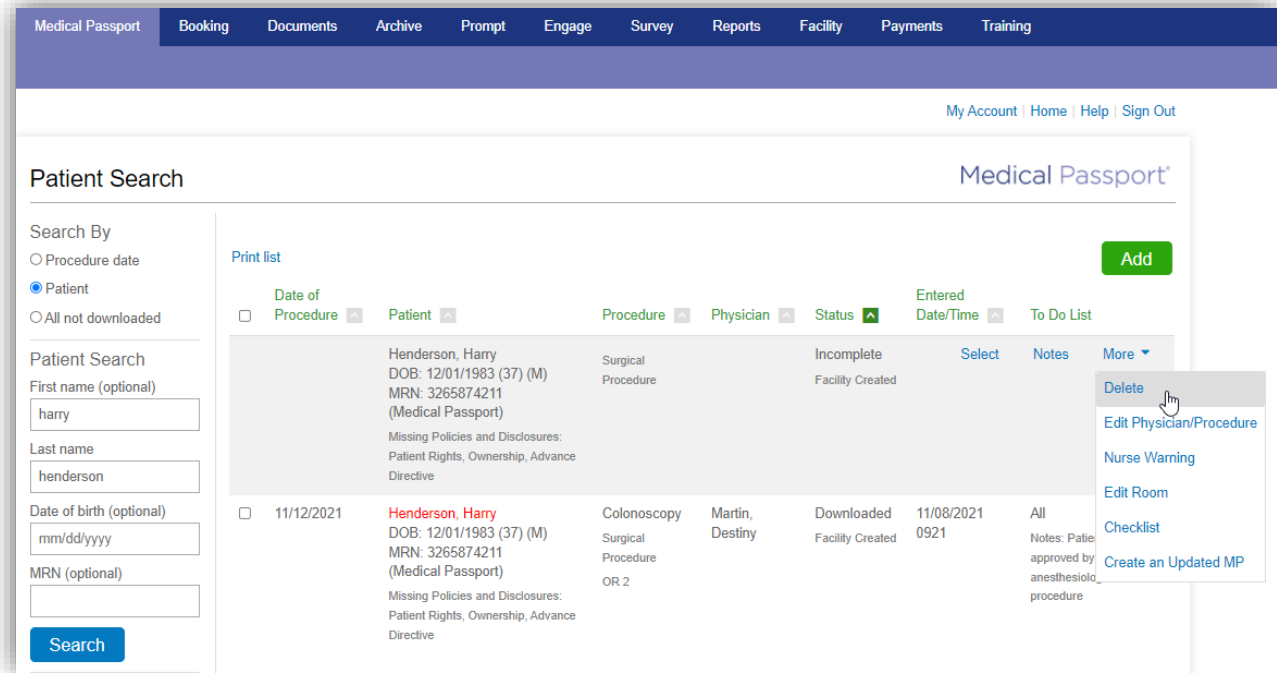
Medical Passport | Booking | Documents | Archive | Prompt | Engage | Survey | Reports | Facility | Payments | Training

My Account | Home | Help | Sign Out

Patient Search

Medical Passport®

Search By
Procedure date
Patient
All not downloaded

Patient Search
First name (optional)
harry
Last name
henderson
Date of birth (optional)
mm/dd/yyyy
MRN (optional)

Search

Print list

Add

| | Date of Procedure | Patient | Procedure | Physician | Status | Entered Date/Time | To Do List | |
|---|---|---|---|---|---|---|---|---|
| | | Henderson, Harry DOB: 12/01/1983 (37) (M) MRN: 3265874211 (Medical Passport) Missing Policies and Disclosures: Patient Rights, Ownership, Advance Directive | Surgical Procedure | | Incomplete Facility Created | Select | Notes | More |
| | 11/12/2021 | Henderson, Harry DOB: 12/01/1983 (37) (M) MRN: 3265874211 (Medical Passport) Missing Policies and Disclosures: Patient Rights, Ownership, Advance Directive | Colonoscopy Surgical Procedure OR 2 | Martin, Destiny | Downloaded Facility Created | 11/08/2021 0921 | All Notes: Patie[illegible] approved by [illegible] anesthesiolo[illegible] procedure | |

Delete
Edit Physician/Procedure
Nurse Warning
Edit Room
Checklist
Create an Updated MP